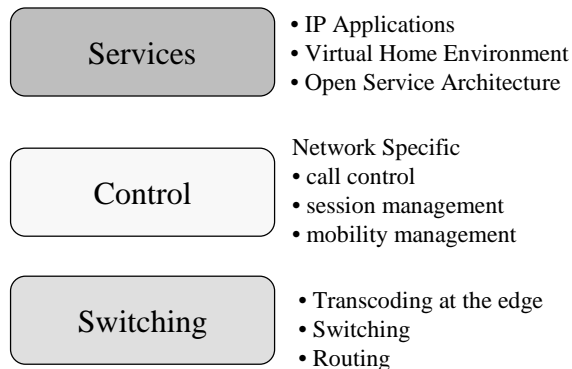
Services

• IP Applications
• Virtual Home Environment
• Open Service Architecture

Control

Network Specific
• call control
• session management
• mobility management

Switching

• Transcoding at the edge
• Switching
• Routing